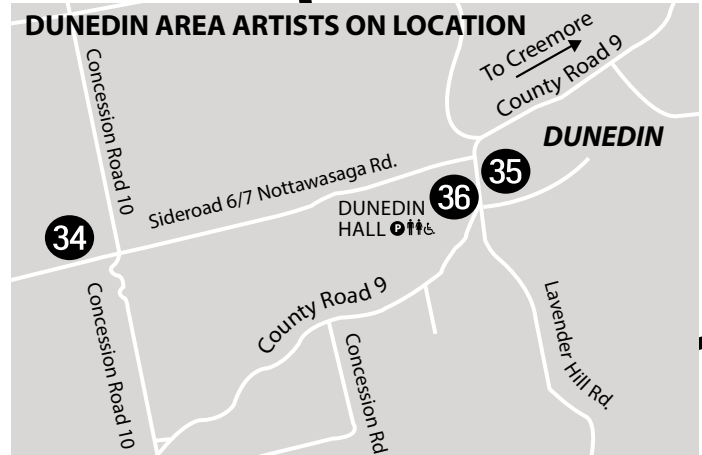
DUNEDIN AREA ARTISTS ON LOCATION

To Creemore

County Road 9

DUNEDIN

Concession Road 10

Sideroad 6/7 Nottawasaga Rd.

35

36

DUNEDIN HALL

34

County Road 9

Concession Road 10

Concession Rd

Lavender Hill Rd.